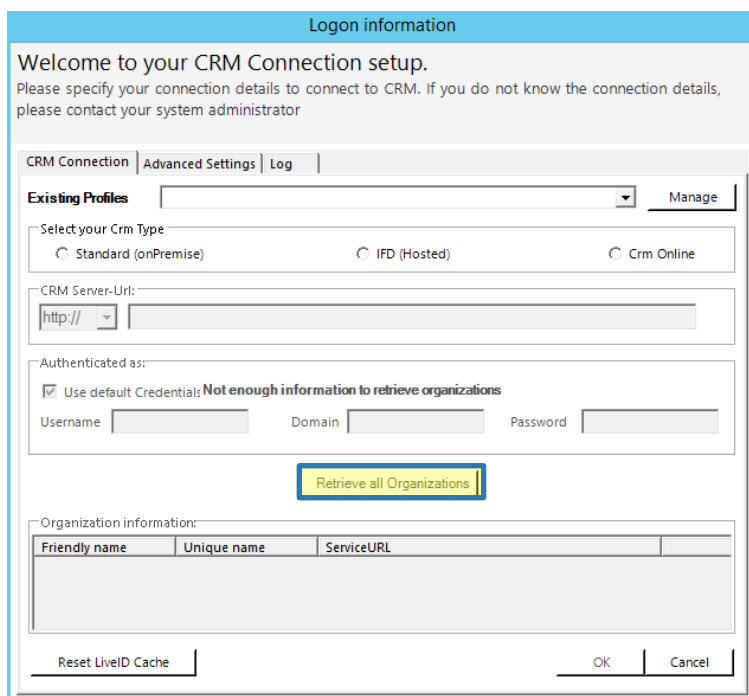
Logon information

Welcome to your CRM Connection setup.

Please specify your connection details to connect to CRM. If you do not know the connection details, please contact your system administrator

CRM Connection | Advanced Settings | Log

Existing Profiles

Manage

Select your Crm Type

Standard (onPremise)

IFD (Hosted)

Crm Online

CRM Server-Url:

http://

Authenticated as:

Use default Credentials Not enough information to retrieve organizations

Username

Domain

Password

Retrieve all Organizations

Organization information:

| Friendly name | Unique name | ServiceURL |
|---|---|---|

Reset LiveID Cache

OK

Cancel